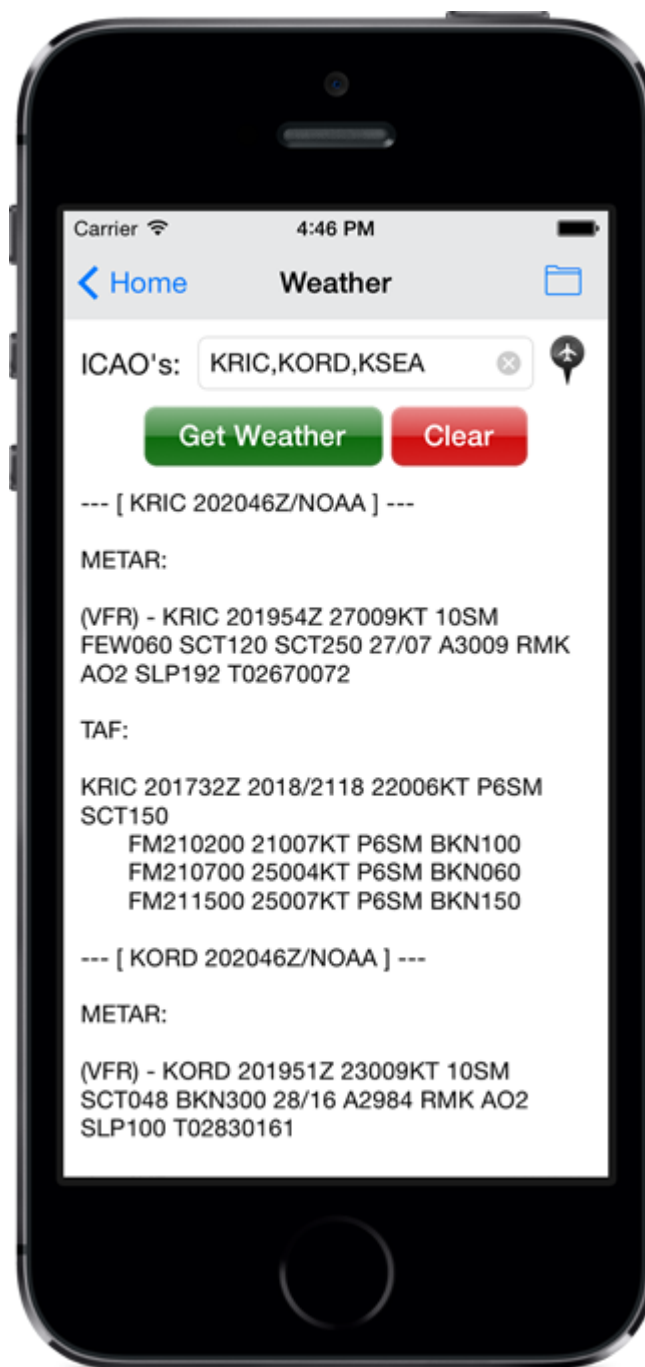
Carrier 4:46 PM

Home Weather

ICAO's: KRIC,KORD,KSEA

Get Weather Clear

--- [ KRIC 202046Z/NOAA ] ---

METAR:

(VFR) - KRIC 201954Z 27009KT 10SM FEW060 SCT120 SCT250 27/07 A3009 RMK AO2 SLP192 T02670072

TAF:

KRIC 201732Z 2018/2118 22006KT P6SM SCT150
FM210200 21007KT P6SM BKN100
FM210700 25004KT P6SM BKN060
FM211500 25007KT P6SM BKN150

--- [ KORD 202046Z/NOAA ] ---

METAR:

(VFR) - KORD 201951Z 23009KT 10SM SCT048 BKN300 28/16 A2984 RMK AO2 SLP100 T02830161